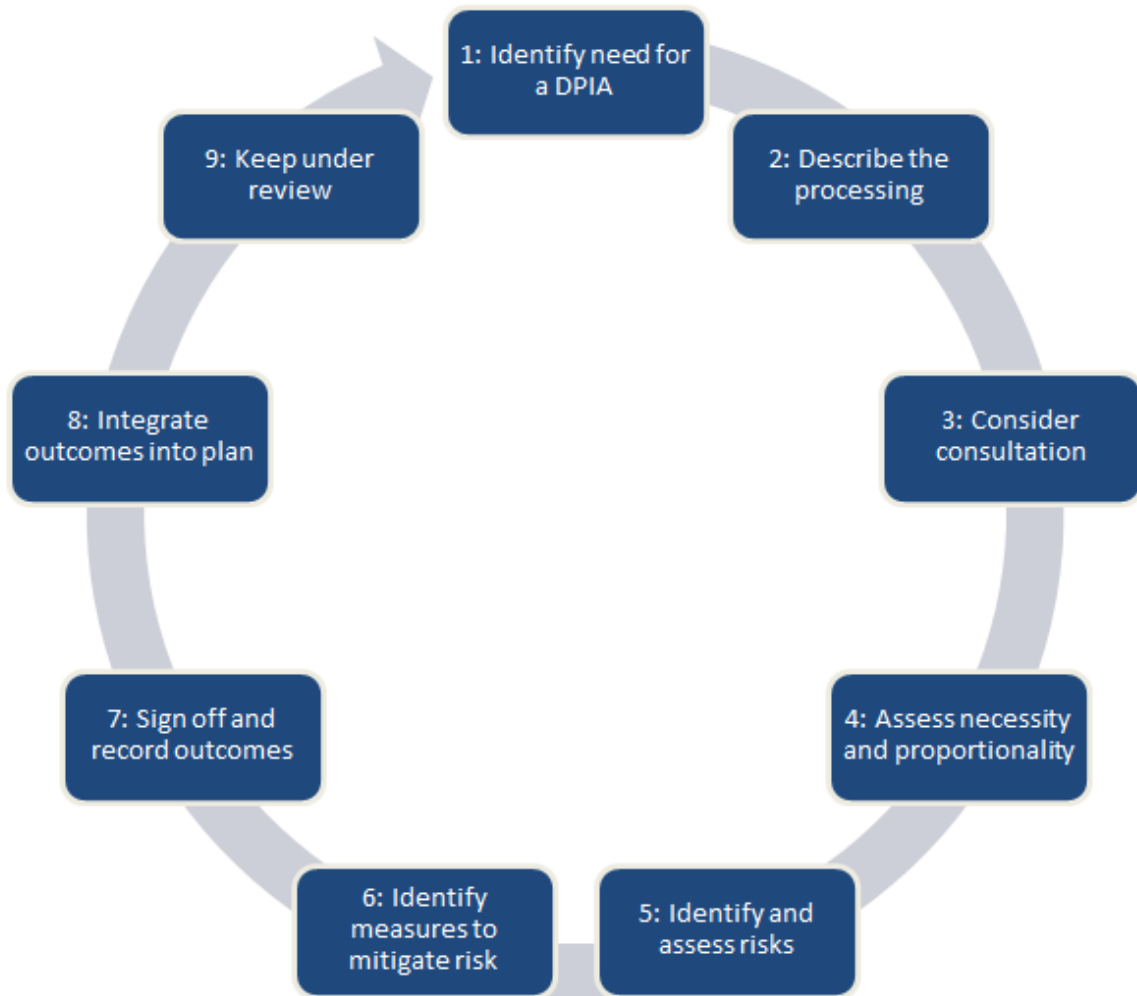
1: Identify need for a DPIA

2: Describe the processing

3: Consider consultation

4: Assess necessity and proportionality

5: Identify and assess risks

6: Identify measures to mitigate risk

7: Sign off and record outcomes

8: Integrate outcomes into plan

9: Keep under review